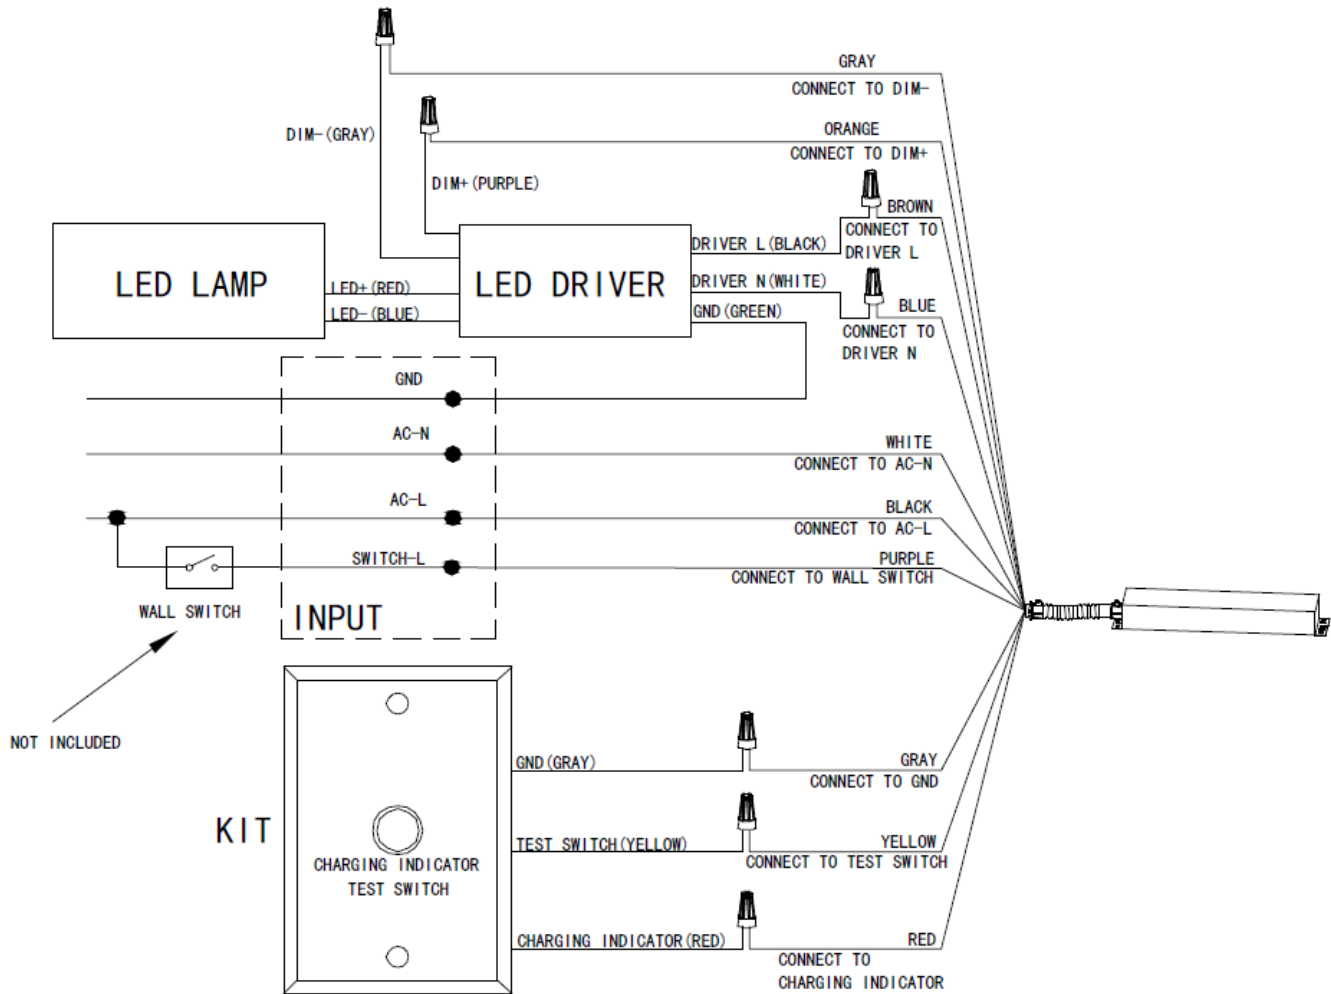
GRAY
CONNECT TO DIM-

DIM-(GRAY)

ORANGE
CONNECT TO DIM+

DIM+(PURPLE)

BROWN
CONNECT TO DRIVER L

LED LAMP

LED+(RED)
LED-(BLUE)

LED DRIVER

DRIVER L(BLACK)
DRIVER N(WHITE)
GND(GREEN)

BLUE
CONNECT TO DRIVER N

GND

AC-N

WHITE
CONNECT TO AC-N

AC-L

BLACK
CONNECT TO AC-L

SWITCH-L

PURPLE
CONNECT TO WALL SWITCH

WALL SWITCH

INPUT

NOT INCLUDED

GND(GRAY)

GRAY
CONNECT TO GND

KIT

CHARGING INDICATOR
TEST SWITCH

TEST SWITCH(YELLOW)

YELLOW
CONNECT TO TEST SWITCH

CHARGING INDICATOR(RED)

RED
CONNECT TO
CHARGING INDICATOR